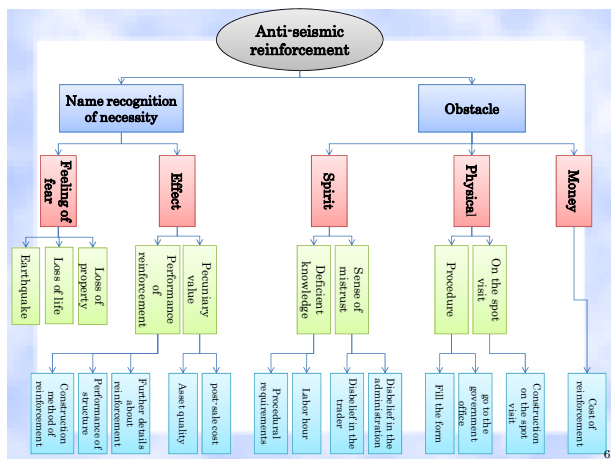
Anti-seismic reinforcement

Name recognition of necessity

Obstacle

Feeling of fear

Effect

Spirit

Physical

Money

Earthquake

Loss of life

Loss of property

Performance of reinforcement

Pecuniary value

Deficient knowledge

Sense of mistrust

Procedure

On the spot visit

Construction method of reinforcement

Performance of structure

Further details about reinforcement

Asset quality

post-sale cost

Procedural requirements

Labor hour

Disbelief in the trader

Disbelief in the administration

Fill the form

go to the government office

Construction on the spot visit

Cost of reinforcement

6